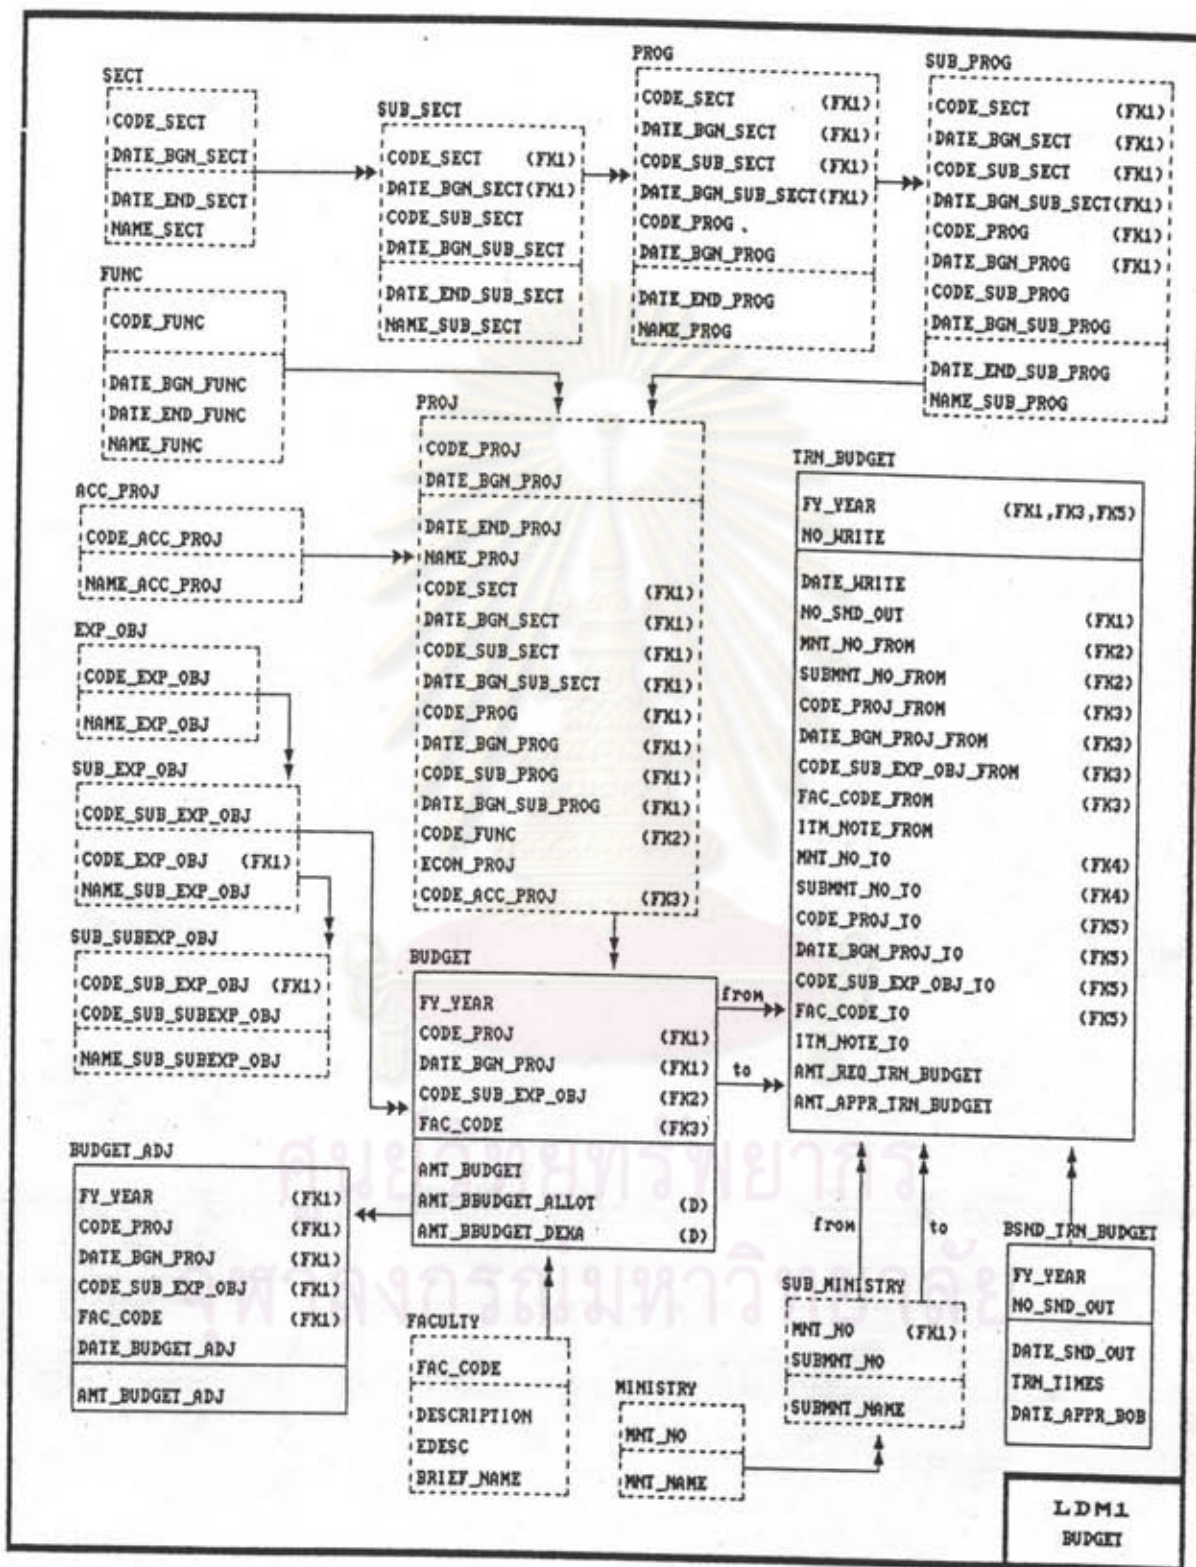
SECT
CODE_SECT
DATE_BGN_SECT
DATE_END_SECT
NAME_SECT

SUB_SECT
CODE_SECT (FK1)
DATE_BGN_SECT(FK1)
CODE_SUB_SECT
DATE_BGN_SUB_SECT
DATE_END_SUB_SECT
NAME_SUB_SECT

PROG
CODE_SECT (FK1)
DATE_BGN_SECT (FK1)
CODE_SUB_SECT (FK1)
DATE_BGN_SUB_SECT(FK1)
CODE_PROG
DATE_BGN_PROG
DATE_END_PROG
NAME_PROG

SUB_PROG
CODE_SECT (FK1)
DATE_BGN_SECT (FK1)
CODE_SUB_SECT (FK1)
DATE_BGN_SUB_SECT(FK1)
CODE_PROG (FK1)
DATE_BGN_PROG (FK1)
CODE_SUB_PROG
DATE_BGN_SUB_PROG
DATE_END_SUB_PROG
NAME_SUB_PROG

FUNC
CODE_FUNC
DATE_BGN_FUNC
DATE_END_FUNC
NAME_FUNC

PROJ
CODE_PROJ
DATE_BGN_PROJ
DATE_END_PROJ
NAME_PROJ
CODE_SECT (FK1)
DATE_BGN_SECT (FK1)
CODE_SUB_SECT (FK1)
DATE_BGN_SUB_SECT (FK1)
CODE_PROG (FK1)
DATE_BGN_PROG (FK1)
CODE_SUB_PROG (FK1)
DATE_BGN_SUB_PROG (FK1)
CODE_FUNC (FK2)
ECON_PROJ
CODE_ACC_PROJ (FK3)

ACC_PROJ
CODE_ACC_PROJ
NAME_ACC_PROJ

EXP_OBJ
CODE_EXP_OBJ
NAME_EXP_OBJ

SUB_EXP_OBJ
CODE_SUB_EXP_OBJ
CODE_EXP_OBJ (FK1)
NAME_SUB_EXP_OBJ

SUB_SUBEXP_OBJ
CODE_SUB_EXP_OBJ (FK1)
CODE_SUB_SUBEXP_OBJ
NAME_SUB_SUBEXP_OBJ

TRN_BUDGET
FY_YEAR (FK1,FK3,FK5)
NO_WRITE
DATE_WRITE
NO_SND_OUT (FK1)
MNT_NO_FROM (FK2)
SUBMNT_NO_FROM (FK2)
CODE_PROJ_FROM (FK3)
DATE_BGN_PROJ_FROM (FK3)
CODE_SUB_EXP_OBJ_FROM (FK3)
FAC_CODE_FROM (FK3)
ITM_NOTE_FROM
MNT_NO_TO (FK4)
SUBMNT_NO_TO (FK4)
CODE_PROJ_TO (FK5)
DATE_BGN_PROJ_TO (FK5)
CODE_SUB_EXP_OBJ_TO (FK5)
FAC_CODE_TO (FK5)
ITM_NOTE_TO
AMT_REQ_TRN_BUDGET
AMT_APPR_TRN_BUDGET

BUDGET
FY_YEAR
CODE_PROJ (FK1)
DATE_BGN_PROJ (FK1)
CODE_SUB_EXP_OBJ (FK2)
FAC_CODE (FK3)
AMT_BUDGET
AMT_BBUDGET_ALLOT (D)
AMT_BBUDGET_DEKA (D)

from
to

BUDGET_ADJ
FY_YEAR (FK1)
CODE_PROJ (FK1)
DATE_BGN_PROJ (FK1)
CODE_SUB_EXP_OBJ (FK1)
FAC_CODE (FK1)
DATE_BUDGET_ADJ
AMT_BUDGET_ADJ

FACULTY
FAC_CODE
DESCRIPTION
EDESC
BRIEF_NAME

MINISTRY
MNT_NO
MNT_NAME

from
to

SUB_MINISTRY
MNT_NO (FK1)
SUBMNT_NO
SUBMNT_NAME

BSND_TRN_BUDGET
FY_YEAR
NO_SND_OUT
DATE_SND_OUT
TRN_TIMES
DATE_APPR_BOB

LDM1
BUDGET